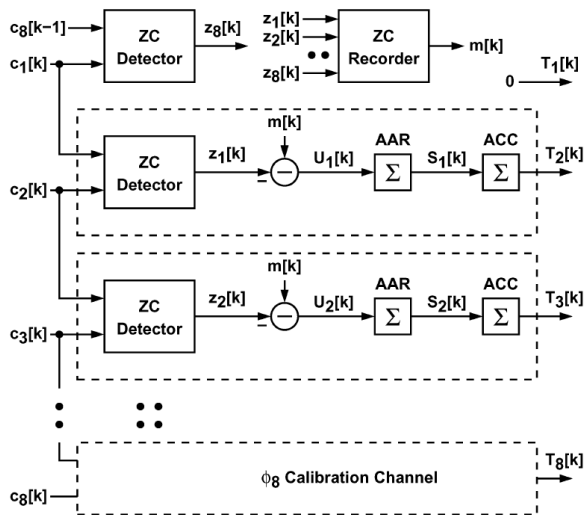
$c_8[k-1]$
ZC Detector
$z_8[k]$
$z_1[k]$
$z_2[k]$
$z_8[k]$
ZC Recorder
$m[k]$
$T_1[k]$
0
$c_1[k]$
ZC Detector
$z_1[k]$
$m[k]$
$-$
$U_1[k]$
AAR
$\Sigma$
$S_1[k]$
ACC
$\Sigma$
$T_2[k]$
$c_2[k]$
ZC Detector
$z_2[k]$
$m[k]$
$-$
$U_2[k]$
AAR
$\Sigma$
$S_2[k]$
ACC
$\Sigma$
$T_3[k]$
$c_3[k]$
$\phi_8$ Calibration Channel
$T_8[k]$
$c_8[k]$